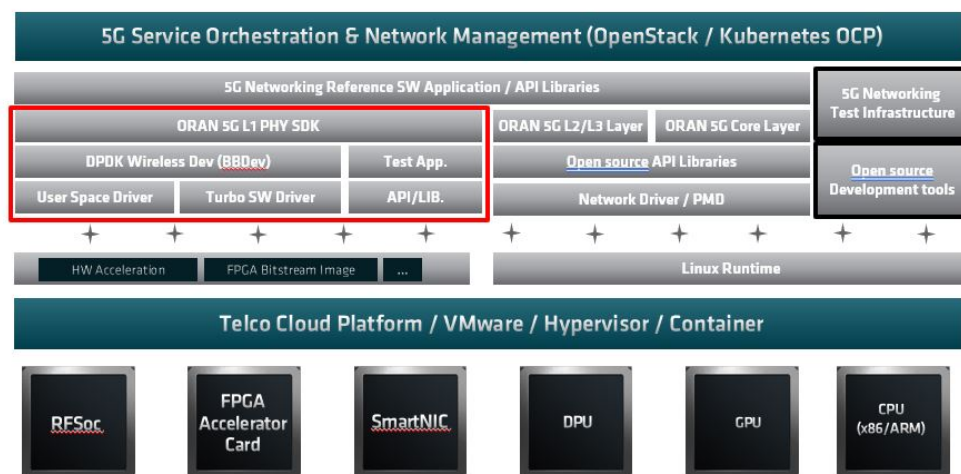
5G Service Orchestration & Network Management (OpenStack / Kubernetes OCP)

5G Networking Reference SW Application / API Libraries

5G Networking Test Infrastructure

ORAN 5G L1 PHY SDK

ORAN 5G L2/L3 Layer

ORAN 5G Core Layer

DPDK Wireless Dev (BBDev)

Test App.

Open source API Libraries

Open source Development tools

User Space Driver

Turbo SW Driver

API/LIB.

Network Driver / PMD

HW Acceleration

FPGA Bitstream Image

...

Linux Runtime

Telco Cloud Platform / VMware / Hypervisor / Container

RFSoc

FPGA Accelerator Card

SmartNIC

DPU

GPU

CPU (x86/ARM)